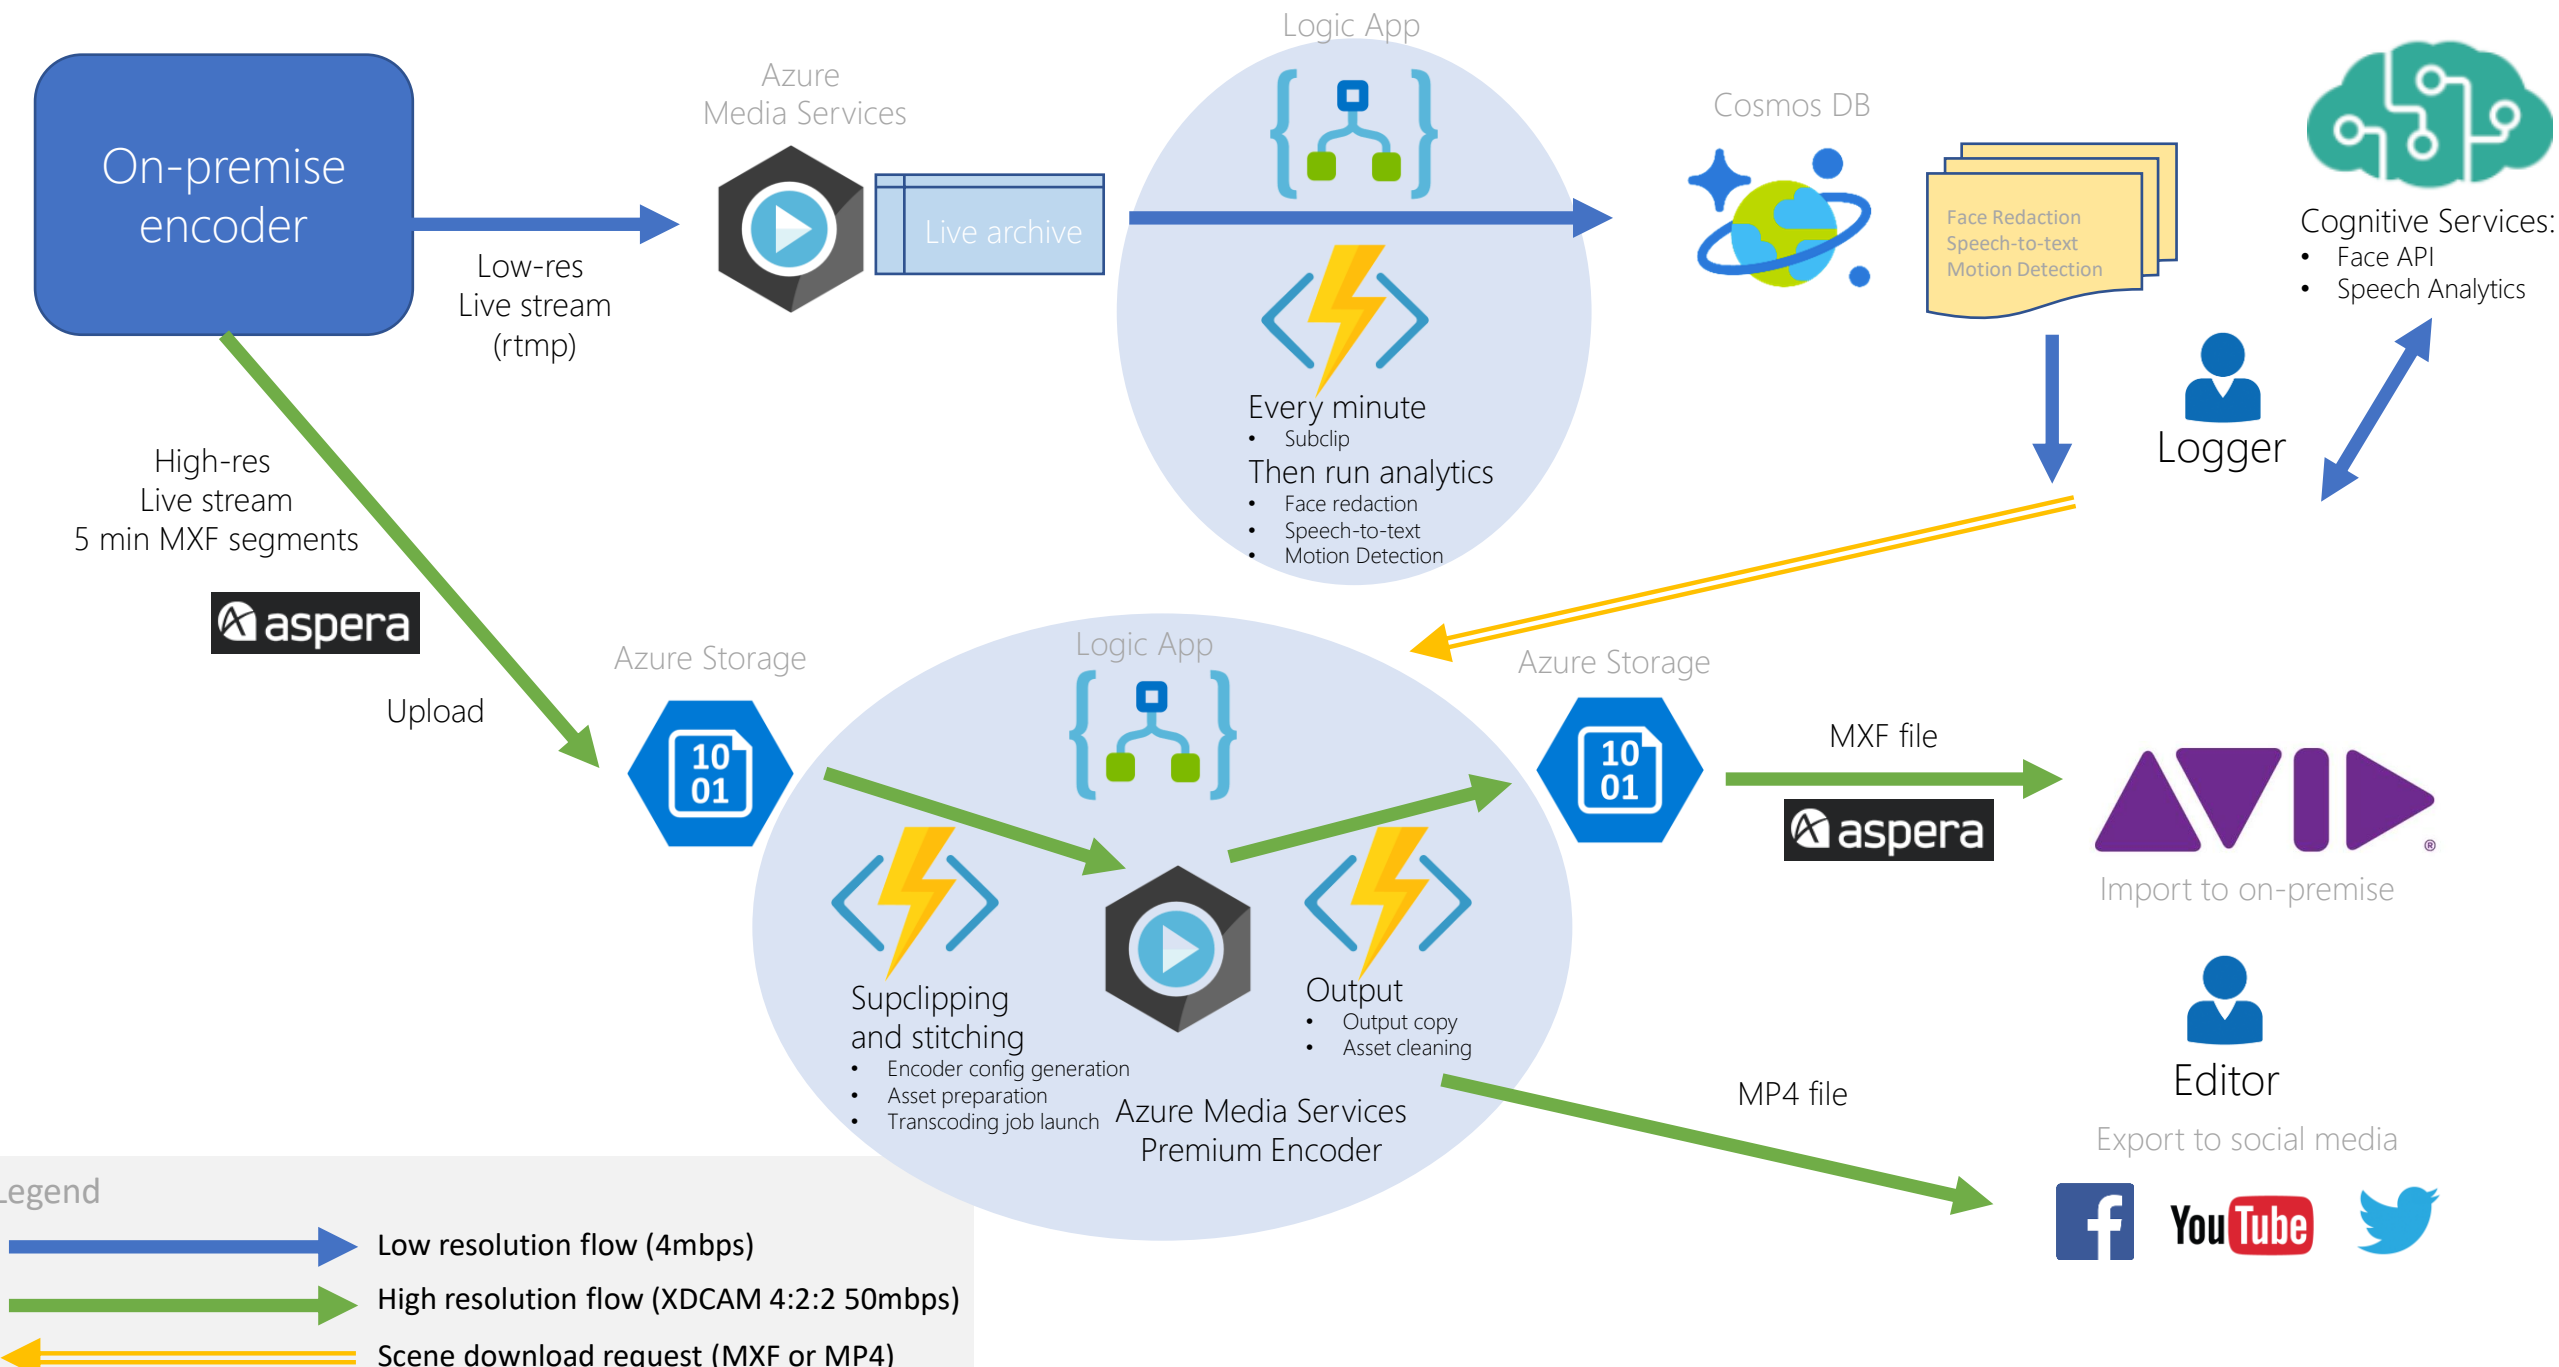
On-premise encoder

Low-res
Live stream
(rtmp)

Azure
Media Services

Live archive

Logic App

Every minute
• Subclip
Then run analytics
• Face redaction
• Speech-to-text
• Motion Detection

Cosmos DB

Face Redaction
Speech-to-text
Motion Detection

Cognitive Services:
• Face API
• Speech Analytics

Logger

High-res
Live stream
5 min MXF segments

aspera

Upload

Azure Storage

10
01

Logic App

Supclipping
and stitching
• Encoder config generation
• Asset preparation
• Transcoding job launch

Azure Media Services
Premium Encoder

Output
• Output copy
• Asset cleaning

Azure Storage

10
01

MXF file

aspera

Import to on-premise

Editor

Export to social media

MP4 file

You Tube

Legend
Low resolution flow (4mbps)
High resolution flow (XDCAM 4:2:2 50mbps)
Scene download request (MXF or MP4)